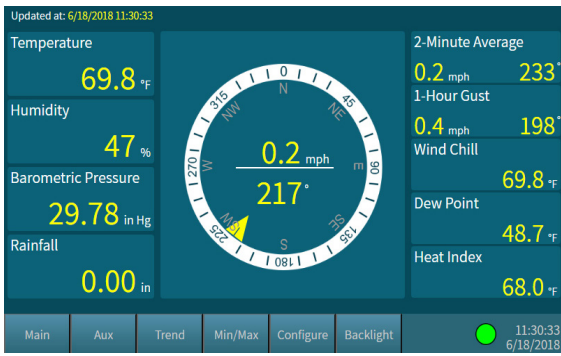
Updated at: 6/18/2018 11:30:33

Temperature
69.8 °F

Humidity
47 %

Barometric Pressure
29.78 in Hg

Rainfall
0.00 in

0
45
90
135
180
225
270
315
N
NE
E
SE
S
SW
W
NW

0.2 mph
217°

2-Minute Average
0.2 mph 233°

1-Hour Gust
0.4 mph 198°

Wind Chill
69.8 °F

Dew Point
48.7 °F

Heat Index
68.0 °F

Main
Aux
Trend
Min/Max
Configure
Backlight
11:30:33
6/18/2018